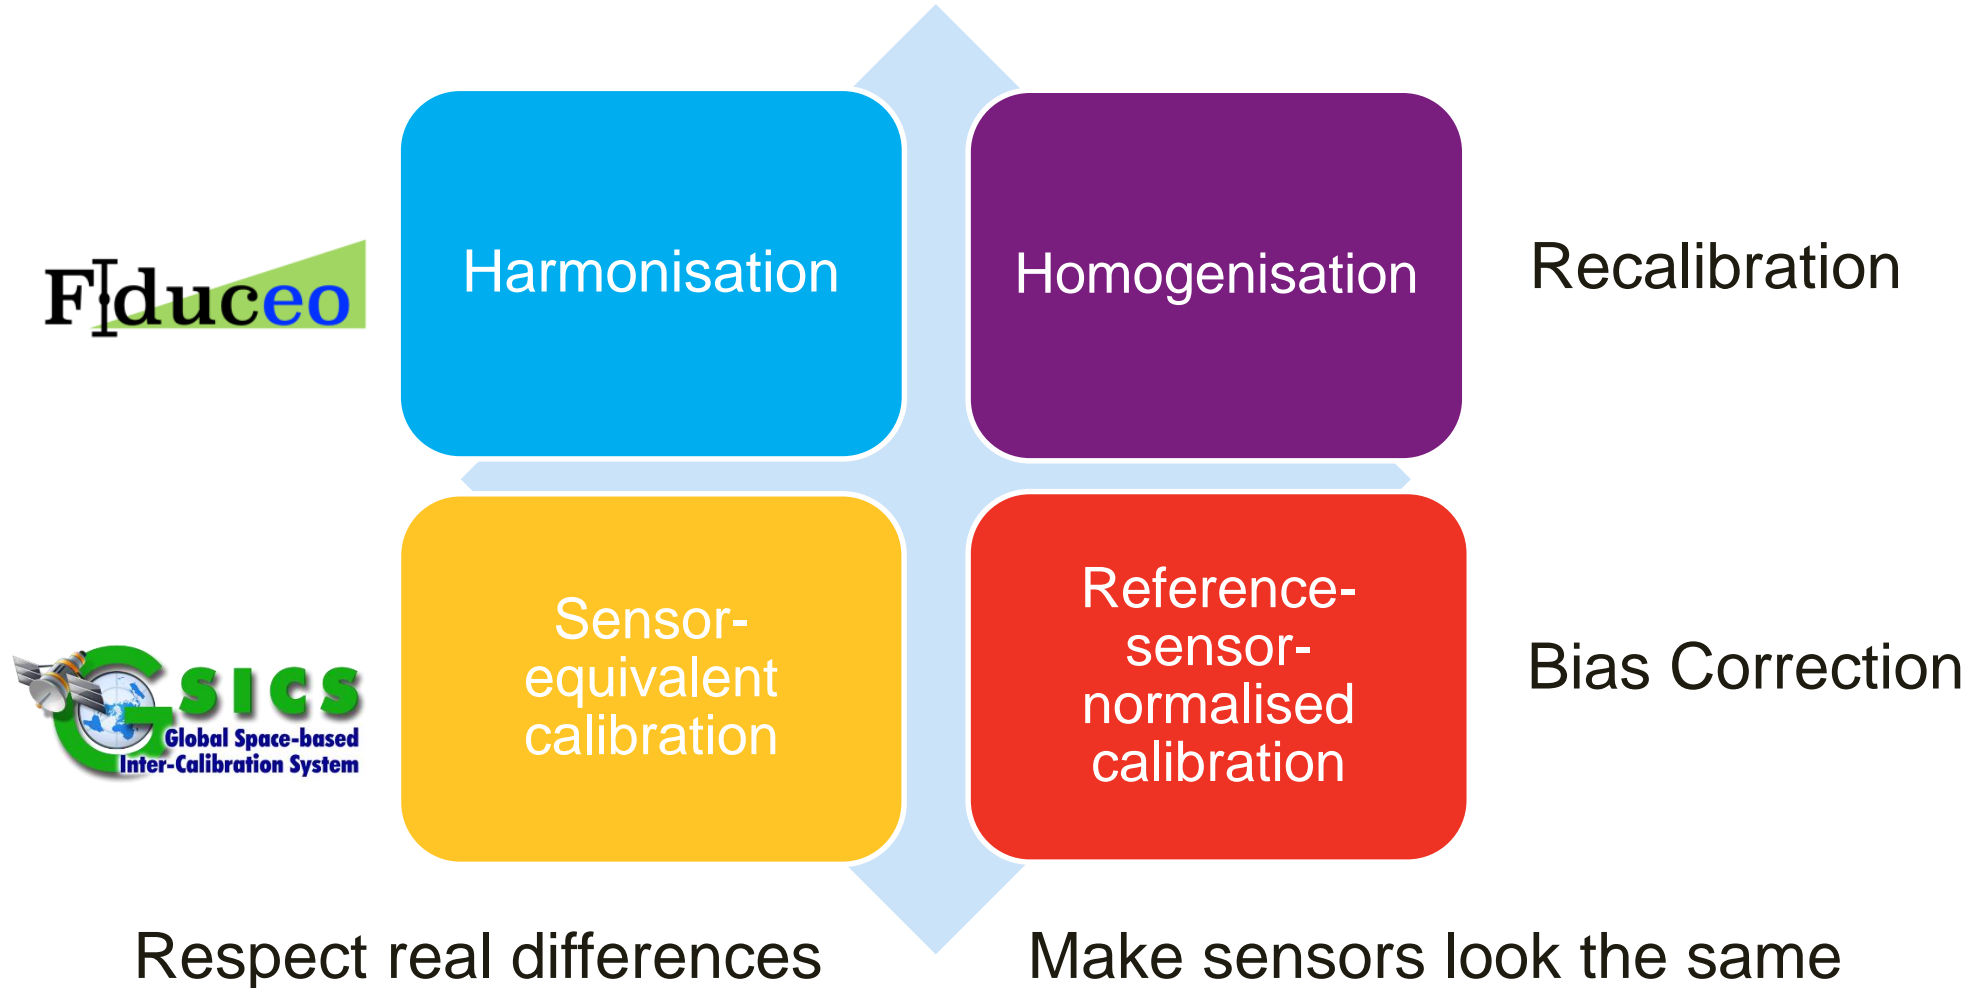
Fiduceo

Harmonisation

Homogenisation

Recalibration

GSICS Global Space-based Inter-Calibration System

Sensor-equivalent calibration

Reference-sensor-normalised calibration

Bias Correction

Respect real differences

Make sensors look the same